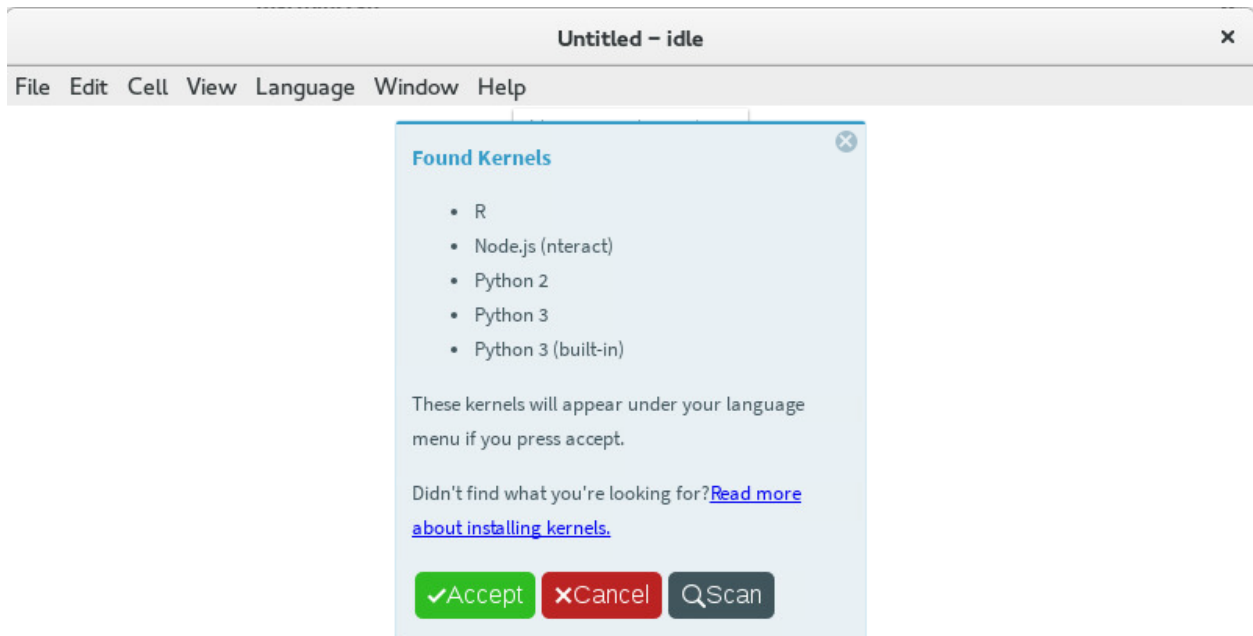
Untitled – idle

×

File Edit Cell View Language Window Help

Found Kernels

- R
- Node.js (nteract)
- Python 2
- Python 3
- Python 3 (built-in)

These kernels will appear under your language menu if you press accept.

Didn't find what you're looking for?Read more about installing kernels.

Accept Cancel Scan